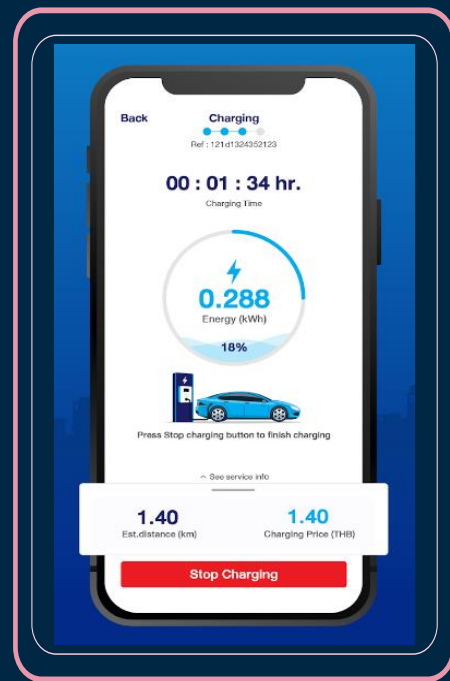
Back
Charging
Ref : 121d1324352123

00 : 01 : 34 hr.
Charging Time

0.288
Energy (kWh)
18%

Press Stop charging button to finish charging

^ See service info

1.40
Est.distance (km)

1.40
Charging Price (THB)

Stop Charging